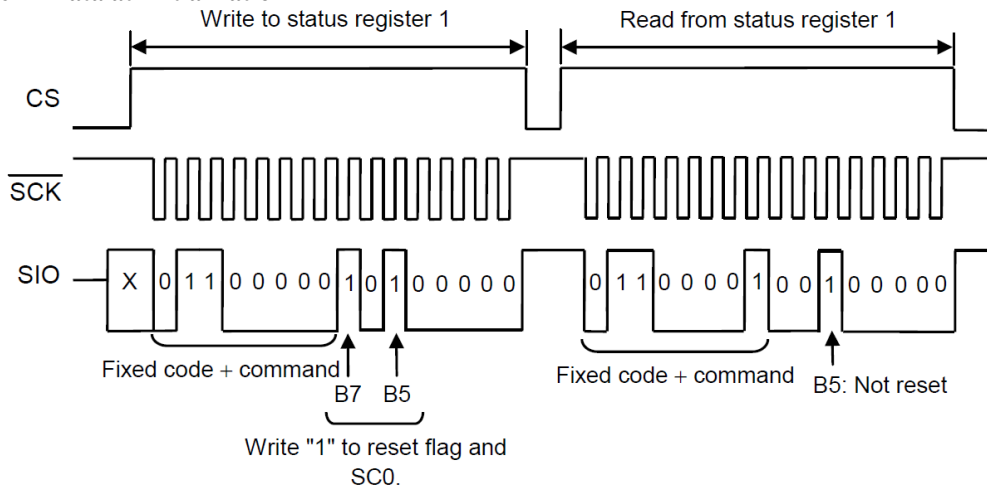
Write to status register 1

Read from status register 1

CS

$\overline{SCK}$

SIO

X 0 1 1 0 0 0 0 0 1 0 1 0 0 0 0 0

0 1 1 0 0 0 0 1 0 0 1 0 0 0 0 0

Fixed code + command

B7 B5

Write "1" to reset flag and SC0.

Fixed code + command

B5: Not reset